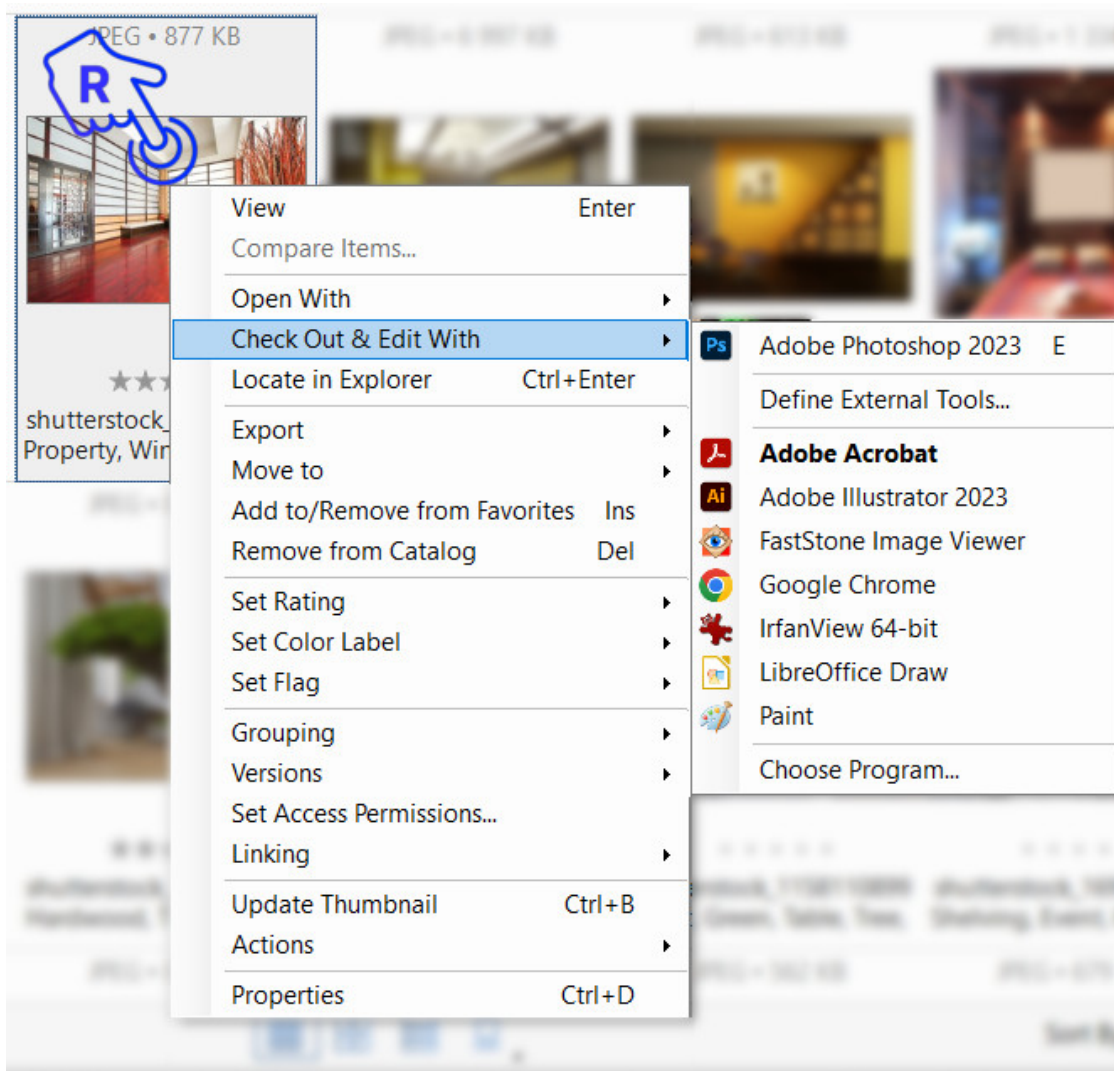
JPEG • 877 KB

R

shutterstock_
Property, Win

View Enter
Compare Items...
Open With
Check Out & Edit With
Locate in Explorer Ctrl+Enter
Export
Move to
Add to/Remove from Favorites Ins
Remove from Catalog Del
Set Rating
Set Color Label
Set Flag
Grouping
Versions
Set Access Permissions...
Linking
Update Thumbnail Ctrl+B
Actions
Properties Ctrl+D

Ps Adobe Photoshop 2023 E
Define External Tools...
Adobe Acrobat
Ai Adobe Illustrator 2023
FastStone Image Viewer
Google Chrome
IrfanView 64-bit
LibreOffice Draw
Paint
Choose Program...